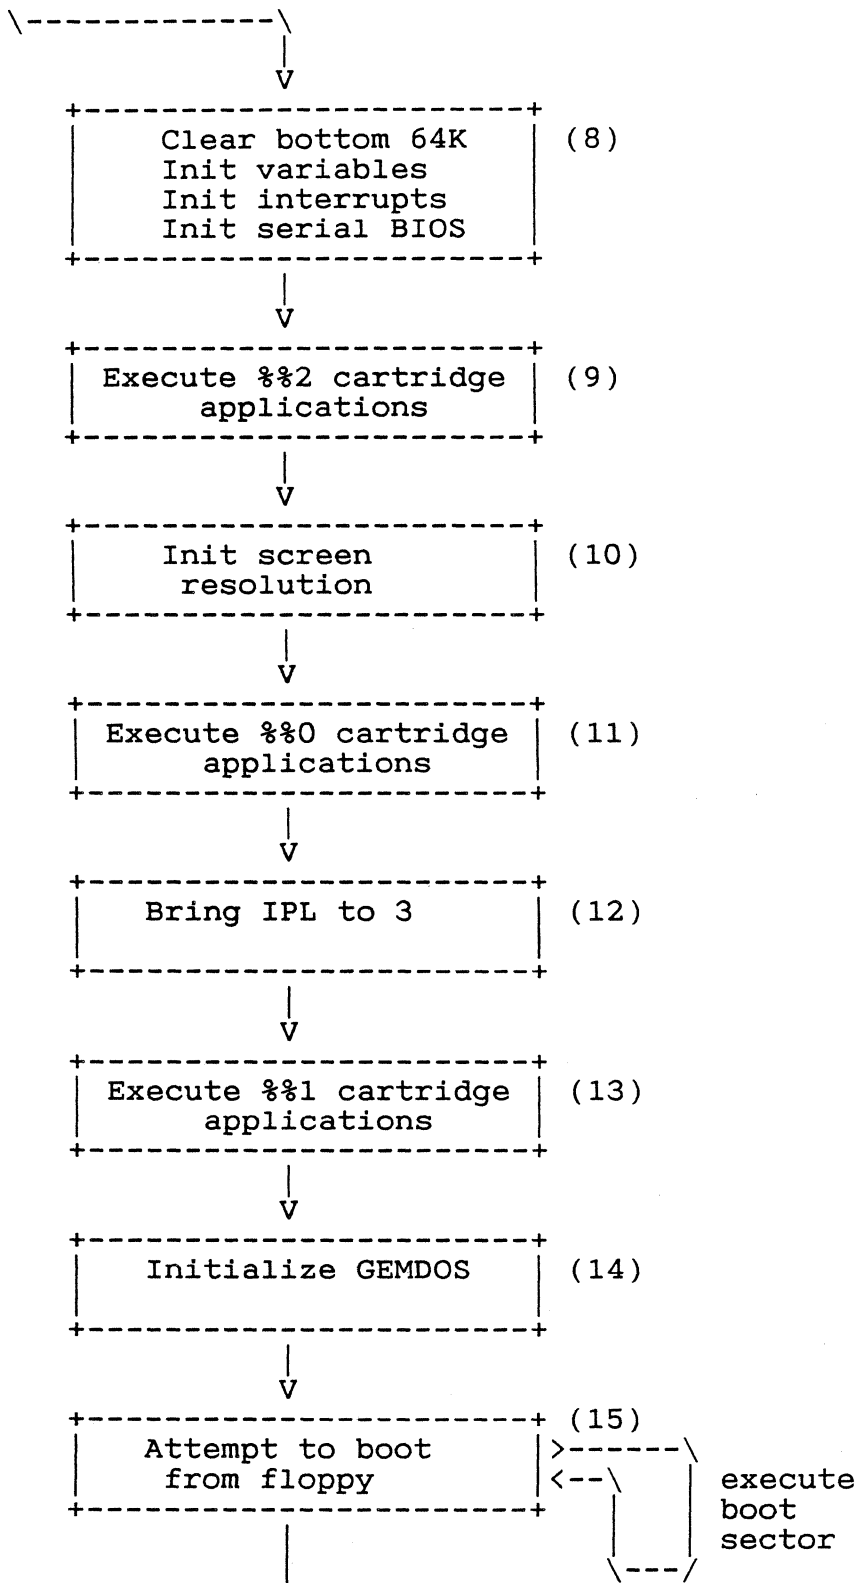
Clear bottom 64K
Init variables
Init interrupts
Init serial BIOS
(8)

Execute %%2 cartridge applications
(9)

Init screen resolution
(10)

Execute %%0 cartridge applications
(11)

Bring IPL to 3
(12)

Execute %%1 cartridge applications
(13)

Initialize GEMDOS
(14)

Attempt to boot from floppy
(15)

execute boot sector